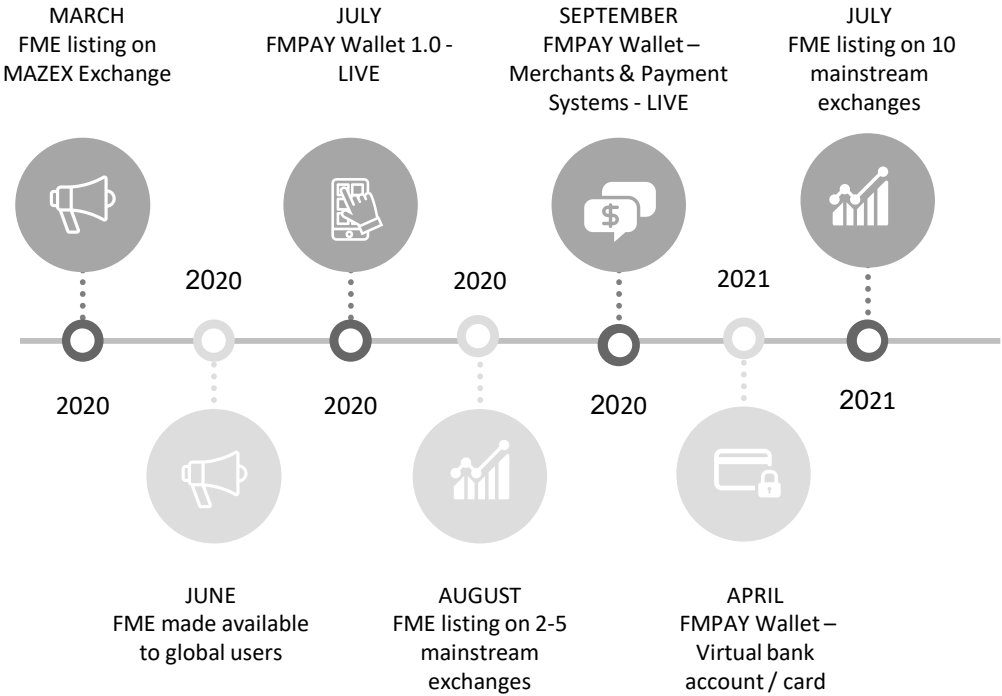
MARCH
FME listing on MAZEX Exchange

JULY
FMPAY Wallet 1.0 - LIVE

SEPTEMBER
FMPAY Wallet – Merchants & Payment Systems - LIVE

JULY
FME listing on 10 mainstream exchanges

$

2020

2020

2021

2020

2020

2020

2021

JUNE
FME made available to global users

AUGUST
FME listing on 2-5 mainstream exchanges

APRIL
FMPAY Wallet – Virtual bank account / card